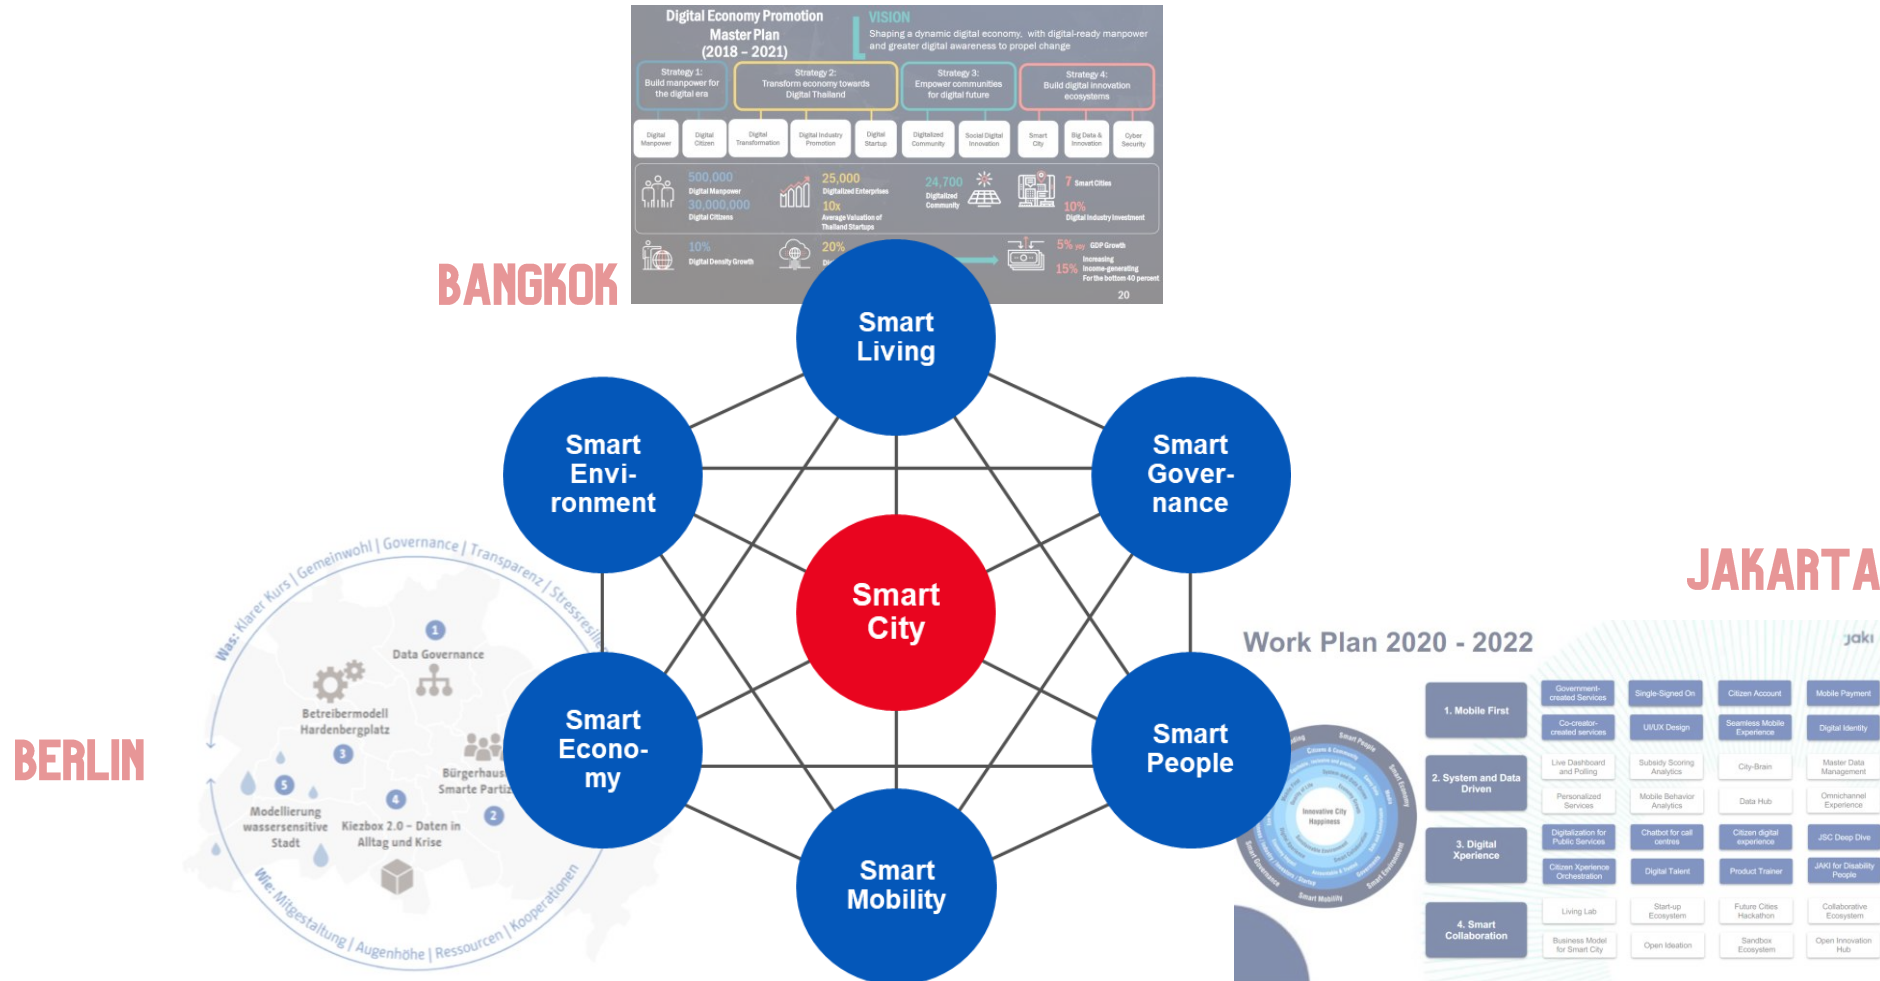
Digital Economy Promotion Master Plan (2018 – 2021)

VISION
Shaping a dynamic digital economy, with digital-ready manpower and greater digital awareness to propel change

Strategy 1: Build manpower for the digital era

Strategy 2: Transform economy towards Digital Thailand

Strategy 3: Empower communities for digital future

Strategy 4: Build digital innovation ecosystems

Digital Manpower | Digital Citizen | Digital Transformation | Digital Industry Promotion | Digital Startup | Digitalized Community | Social Digital Innovation | Smart City | Big Data & Innovation | Cyber Security

500,000 Digital Manpower
30,000,000 Digital Citizens
25,000 Digitalized Enterprises
10x Average Valuation of Thailand Startups
24,700 Digitalized Community
7 Smart Cities
10% Digital Industry Investment
10% Digital Density Growth
20% Di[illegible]
5% yoy GDP Growth
15% Increasing income-generating For the bottom 40 percent

20

BANGKOK

Smart Living

Smart Envi-ronment

Smart Gover-nance

Smart City

Smart Econo-my

Smart People

Smart Mobility

JAKARTA

BERLIN

Was: Klarer Kurs | Gemeinwohl | Governance | Transparenz | Stressresili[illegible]

1 Data Governance
Betreibermodell Hardenbergplatz
3
Bürgerhaus Smarte Partiz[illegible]
5
Modellierung wassersensitive Stadt
4
Kiezbox 2.0 – Daten in Alltag und Krise
2

Wie: Mitgestaltung | Augenhöhe | Ressourcen | Kooperationen

Work Plan 2020 - 2022

jaki

1. Mobile First | Government-created Services | Single-Signed On | Citizen Account | Mobile Payment
Co-creator-created services | UI/UX Design | Seamless Mobile Experience | Digital Identity

2. System and Data Driven | Live Dashboard and Polling | Subsidy Scoring Analytics | City-Brain | Master Data Management
Personalized Services | Mobile Behavior Analytics | Data Hub | Omnichannel Experience

3. Digital Xperience | Digitalization for Public Services | Chatbot for call centres | Citizen digital experience | JSC Deep Dive
Citizen Xperience Orchestration | Digital Talent | Product Trainer | JAKI for Disability People

4. Smart Collaboration | Living Lab | Start-up Ecosystem | Future Cities Hackathon | Collaborative Ecosystem
Business Model for Smart City | Open Ideation | Sandbox Ecosystem | Open Innovation Hub

Innovative City Happiness
Smart People
Smart Economy
Smart Mobility
Smart Governance
Smart Environment
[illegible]ving